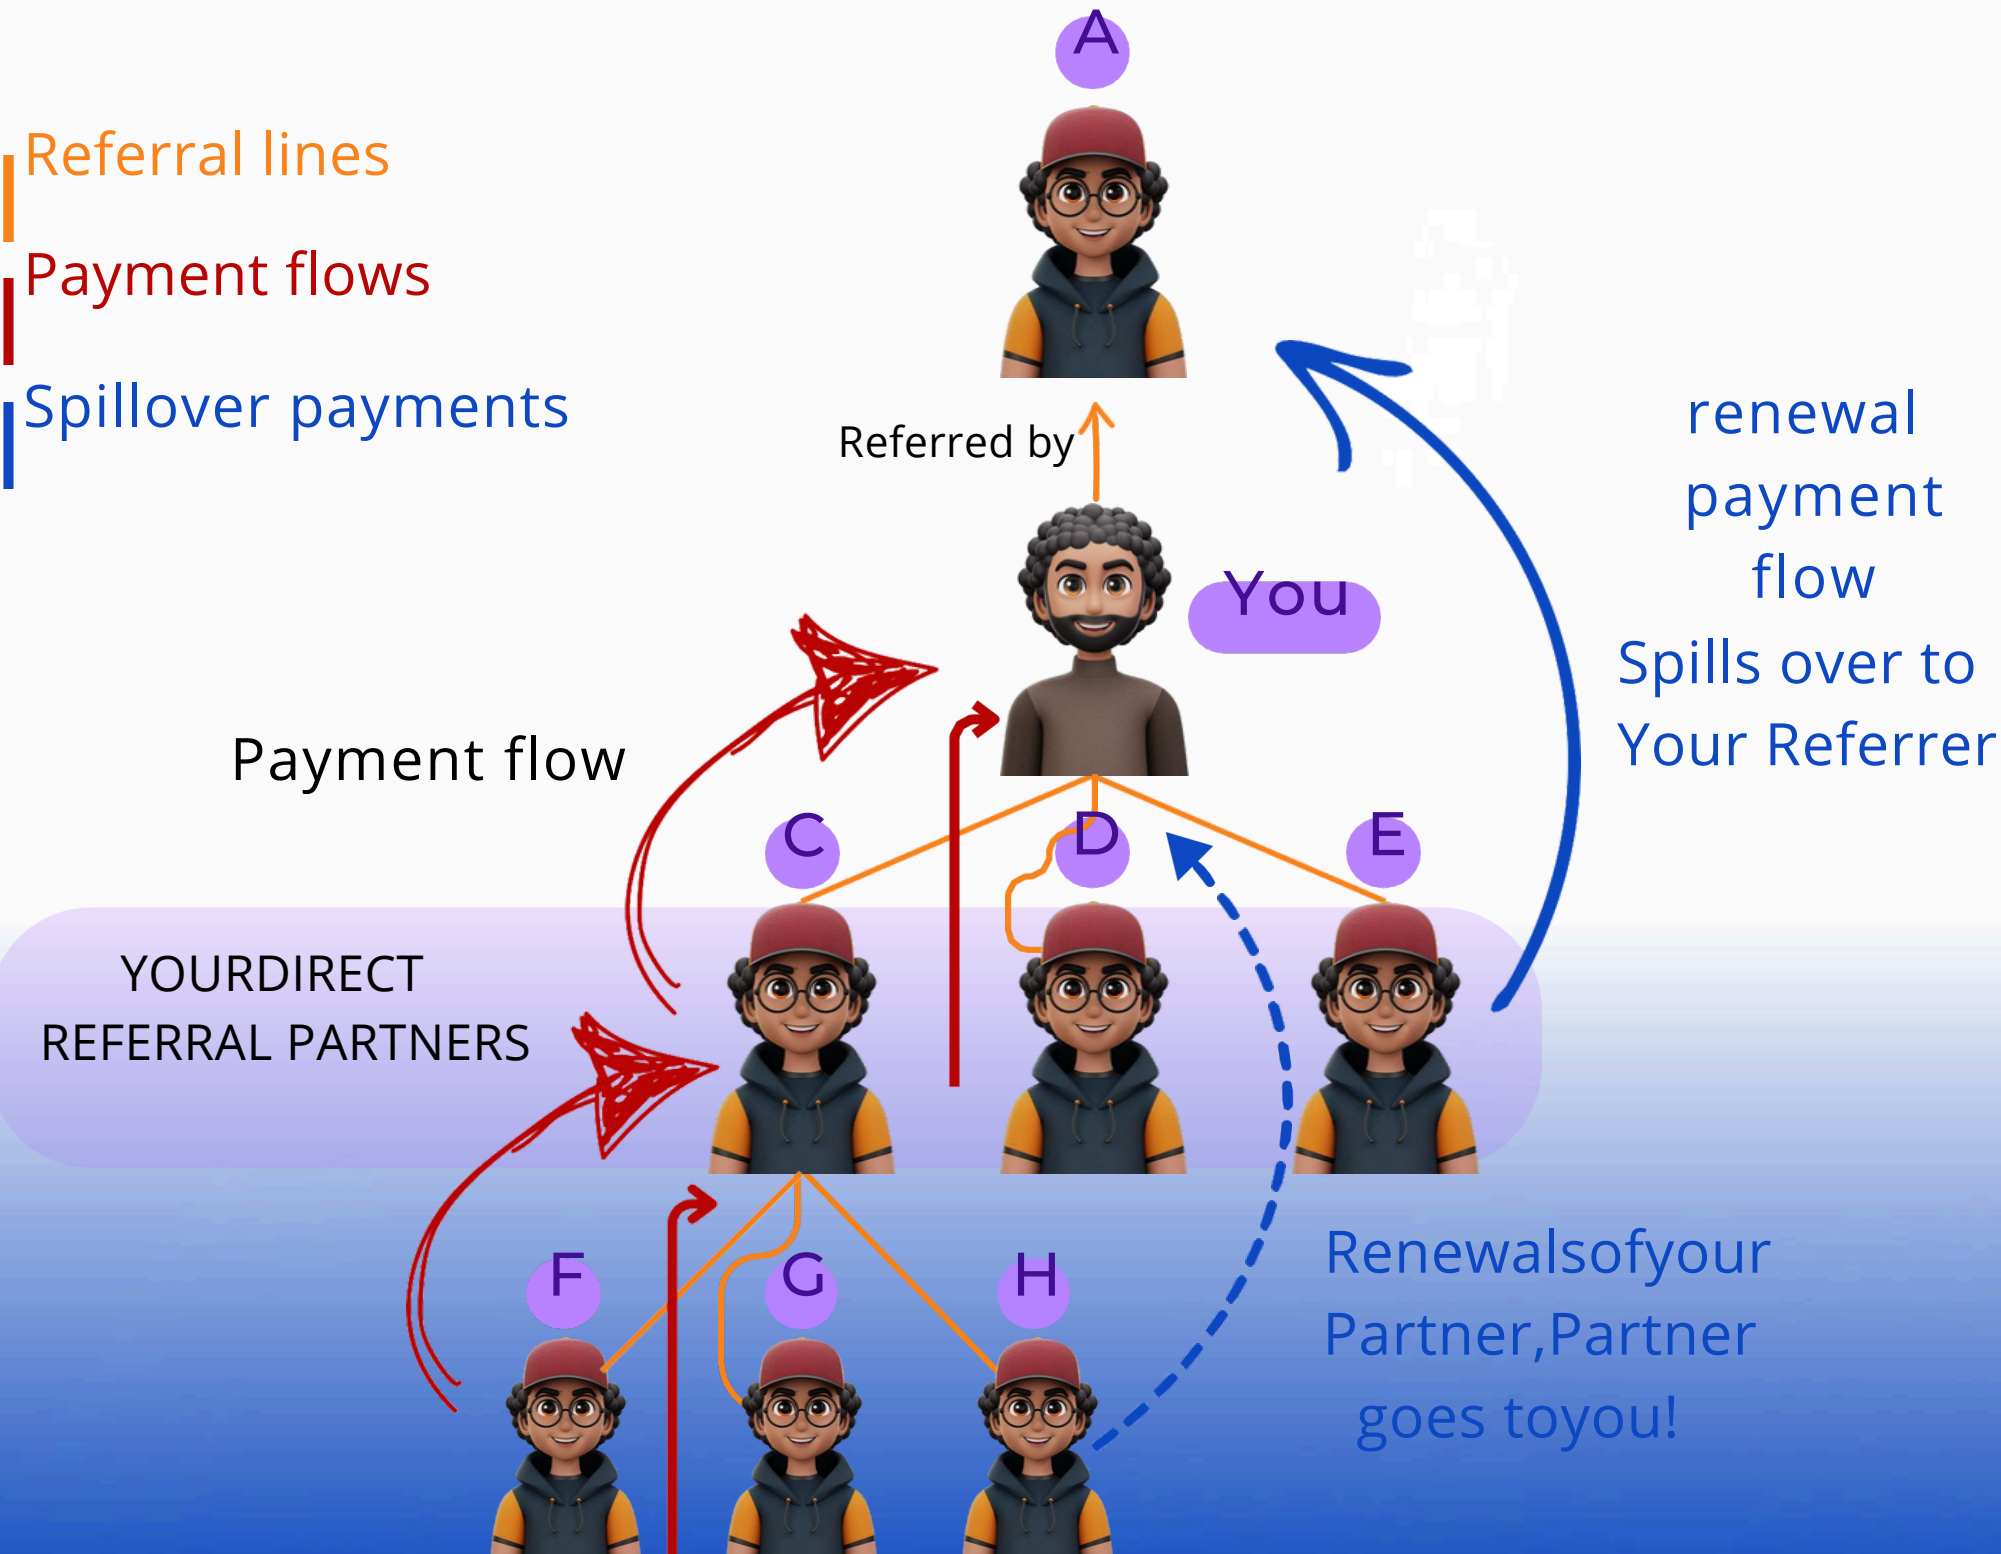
A

Referral lines

Payment flows

Spillover payments

Referred by

renewal payment flow Spills over to Your Referrer

You

Payment flow

C

D

E

YOURDIRECT REFERRAL PARTNERS

F

G

H

Renewalsofyour Partner,Partner goes toyou!